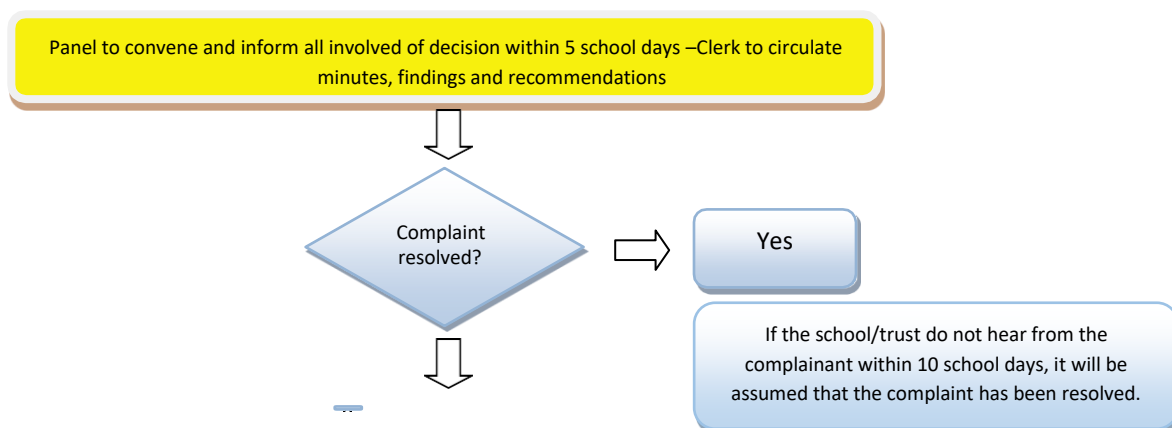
Panel to convene and inform all involved of decision within 5 school days –Clerk to circulate minutes, findings and recommendations

Complaint resolved?

Yes

If the school/trust do not hear from the complainant within 10 school days, it will be assumed that the complaint has been resolved.

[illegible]